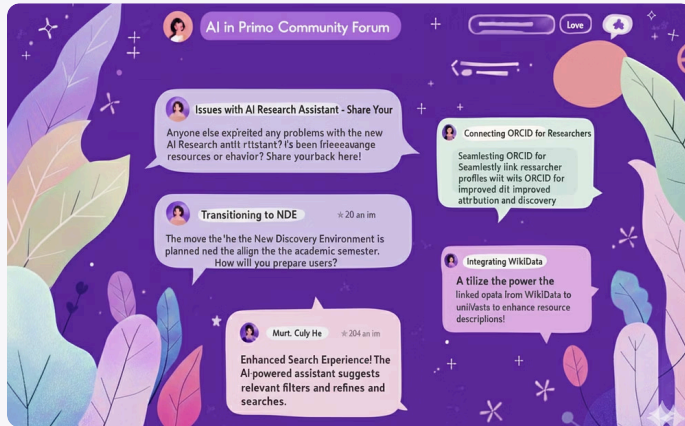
AI in Primo Community Forum

Love

Issues with AI Research Assistant - Share Your

Anyone else expreited any problems with the new AI Research antit rtitstant? i's been frieeavange resources or ehavior? Share yourback here!

Connecting ORCID for Researchers

Seamlesting ORCID for Seamlestly link ressarcher profiles wiit wils ORCID for improved dit improved attrbution and discovery

Transitioning to NDE

20 an im

The move the 'he the New Discovery Environment is planned ned the allign the the academic semester. How will you prepare users?

Integrating WikiData

A tilize the power the linked opata lrom WikiData to uniiVasts to enhance resource descriptions!

Murt. Culy He

204 an im

Enhanced Search Experience! The AI-powered assistant suggests relevant filters and refines and searches.